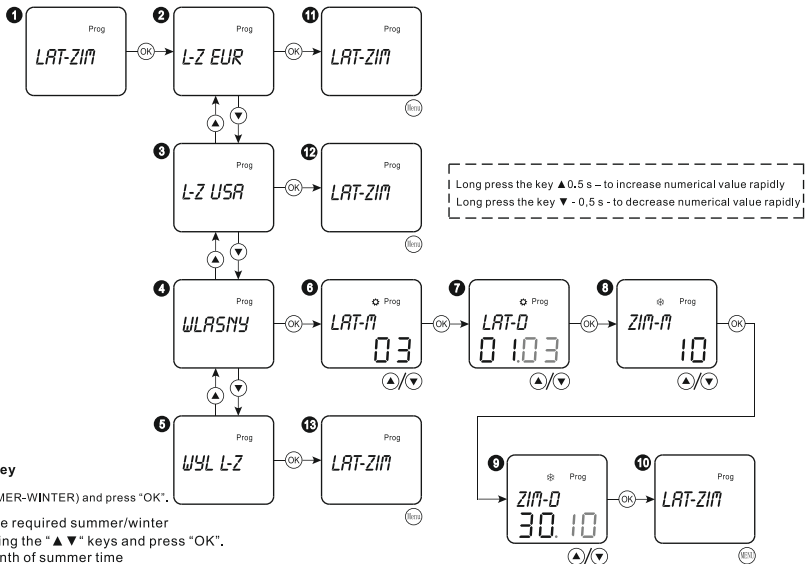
1
Prog
LAT-ZIM
OK
2
Prog
L-Z EUR
OK
11
Prog
LAT-ZIM
Menu

3
Prog
L-Z USA
OK
12
Prog
LAT-ZIM
Menu

Long press the key ▲0.5 s – to increase numerical value rapidly
Long press the key ▼ - 0,5 s - to decrease numerical value rapidly

4
Prog
WLASNY
OK
6
Prog
LAT-M
03
OK
7
Prog
LAT-D
01.03
OK
8
Prog
ZIM-M
10
OK

5
Prog
WYL L-Z
OK
13
Prog
LAT-ZIM
Menu

ey
MER-WINTER) and press "OK".
e required summer/winter
ng the "▲▼" keys and press "OK".
nth of summer time

9
Prog
ZIM-D
30.10
OK
10
LAT-ZIM
MENU